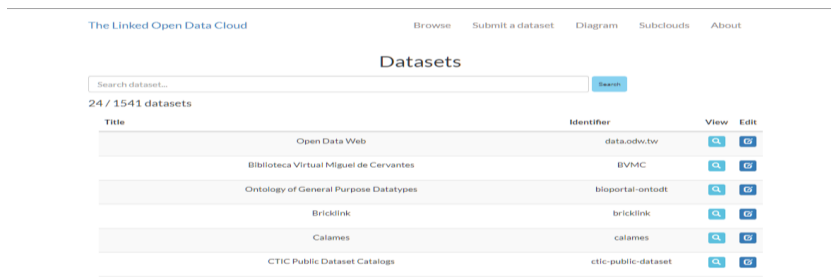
The Linked Open Data Cloud

Browse Submit a dataset Diagram Subclouds About

Datasets

Search dataset...

Search

24 / 1541 datasets

| Title | Identifier | View | Edit |
|---|---|---|---|
| Open Data Web | data.odw.tw | | |
| Biblioteca Virtual Miguel de Cervantes | BVMC | | |
| Ontology of General Purpose Datatypes | bioportal-ontodt | | |
| Bricklink | bricklink | | |
| Calames | calames | | |
| CTIC Public Dataset Catalogs | ctic-public-dataset | | |